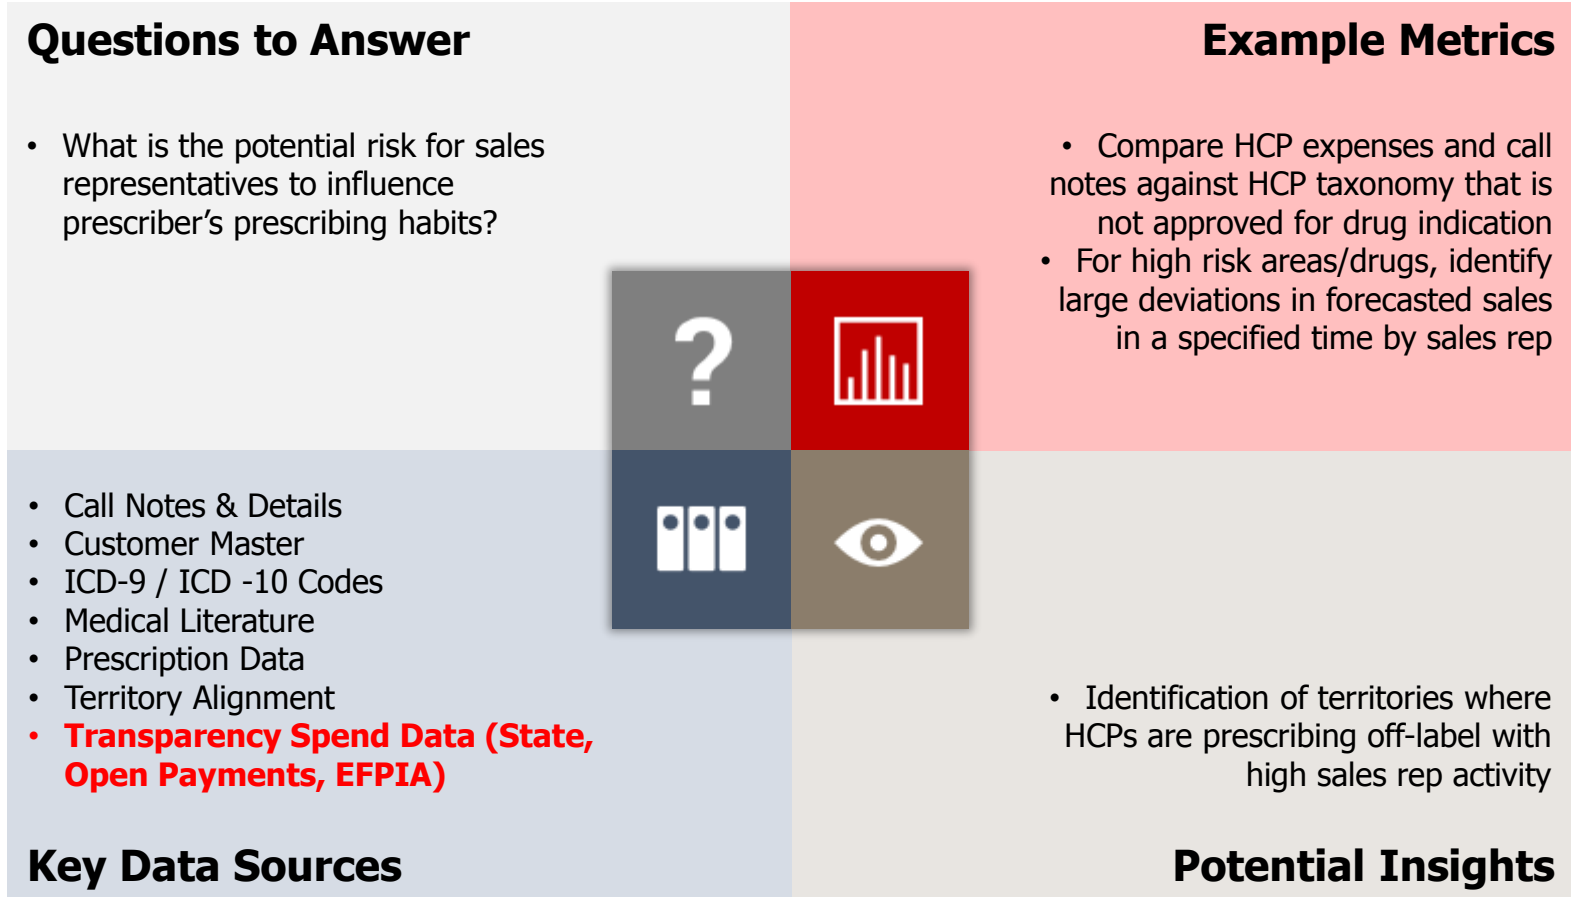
Questions to Answer

• What is the potential risk for sales representatives to influence prescriber's prescribing habits?

Example Metrics

• Compare HCP expenses and call notes against HCP taxonomy that is not approved for drug indication
• For high risk areas/drugs, identify large deviations in forecasted sales in a specified time by sales rep

?

• Call Notes & Details
• Customer Master
• ICD-9 / ICD -10 Codes
• Medical Literature
• Prescription Data
• Territory Alignment
• Transparency Spend Data (State, Open Payments, EFPIA)

Key Data Sources

• Identification of territories where HCPs are prescribing off-label with high sales rep activity

Potential Insights